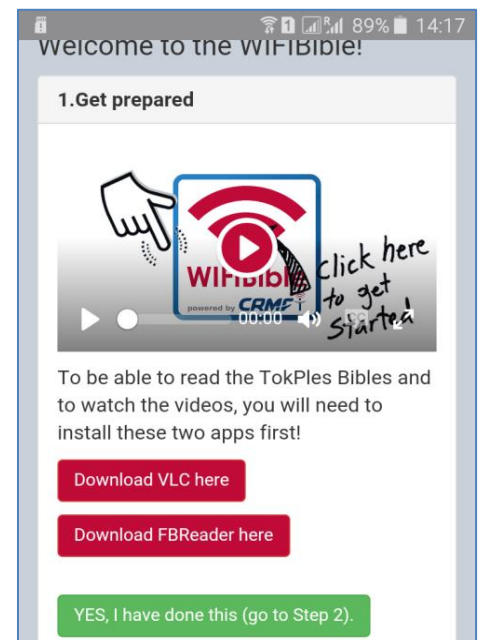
1 89% 14:17

Welcome to the WIFIBible!

1.Get prepared

WIFIBible
powered by CRMF

Click here to get started!

00:00

To be able to read the TokPles Bibles and to watch the videos, you will need to install these two apps first!

Download VLC here

Download FBReader here

YES, I have done this (go to Step 2).